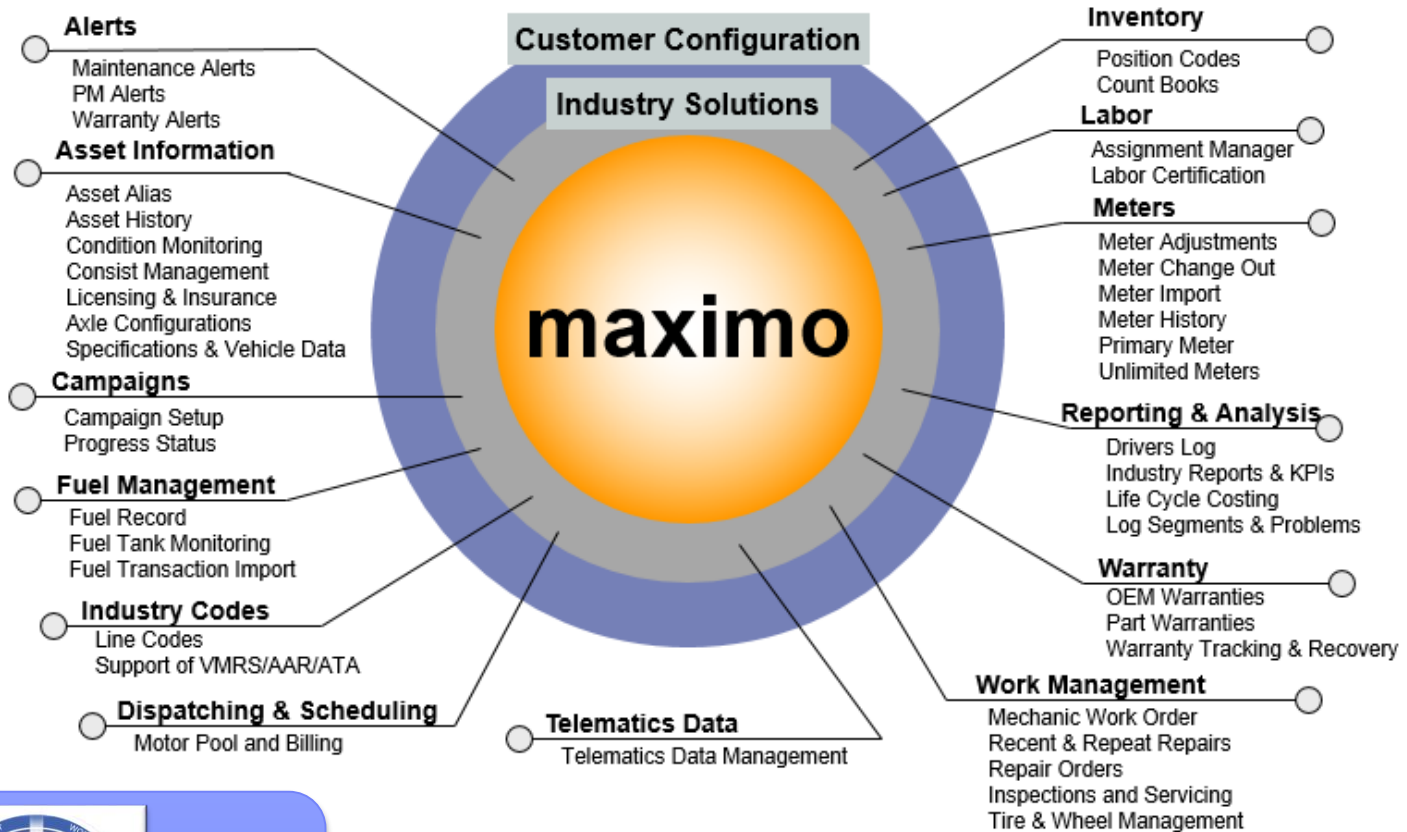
Customer Configuration

Industry Solutions

maximo

Alerts
Maintenance Alerts
PM Alerts
Warranty Alerts

Asset Information
Asset Alias
Asset History
Condition Monitoring
Consist Management
Licensing & Insurance
Axle Configurations
Specifications & Vehicle Data

Campaigns
Campaign Setup
Progress Status

Fuel Management
Fuel Record
Fuel Tank Monitoring
Fuel Transaction Import

Industry Codes
Line Codes
Support of VMRS/AAR/ATA

Dispatching & Scheduling
Motor Pool and Billing

Telematics Data
Telematics Data Management

Inventory
Position Codes
Count Books

Labor
Assignment Manager
Labor Certification

Meters
Meter Adjustments
Meter Change Out
Meter Import
Meter History
Primary Meter
Unlimited Meters

Reporting & Analysis
Drivers Log
Industry Reports & KPIs
Life Cycle Costing
Log Segments & Problems

Warranty
OEM Warranties
Part Warranties
Warranty Tracking & Recovery

Work Management
Mechanic Work Order
Recent & Repeat Repairs
Repair Orders
Inspections and Servicing
Tire & Wheel Management